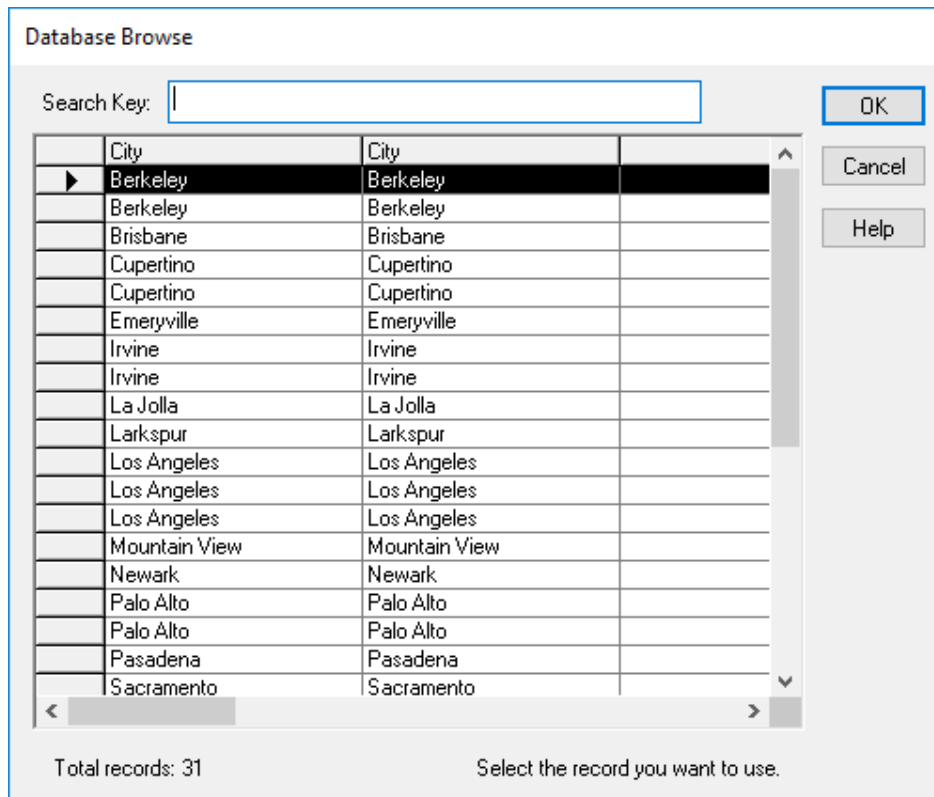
Database Browse

Search Key:

OK

Cancel

Help

| | City | City | |
|---|---|---|---|
| ▶ | Berkeley | Berkeley | |
| | Berkeley | Berkeley | |
| | Brisbane | Brisbane | |
| | Cupertino | Cupertino | |
| | Cupertino | Cupertino | |
| | Emeryville | Emeryville | |
| | Irvine | Irvine | |
| | Irvine | Irvine | |
| | La Jolla | La Jolla | |
| | Larkspur | Larkspur | |
| | Los Angeles | Los Angeles | |
| | Los Angeles | Los Angeles | |
| | Los Angeles | Los Angeles | |
| | Mountain View | Mountain View | |
| | Newark | Newark | |
| | Palo Alto | Palo Alto | |
| | Palo Alto | Palo Alto | |
| | Pasadena | Pasadena | |
| | Sacramento | Sacramento | |

Total records: 31

Select the record you want to use.